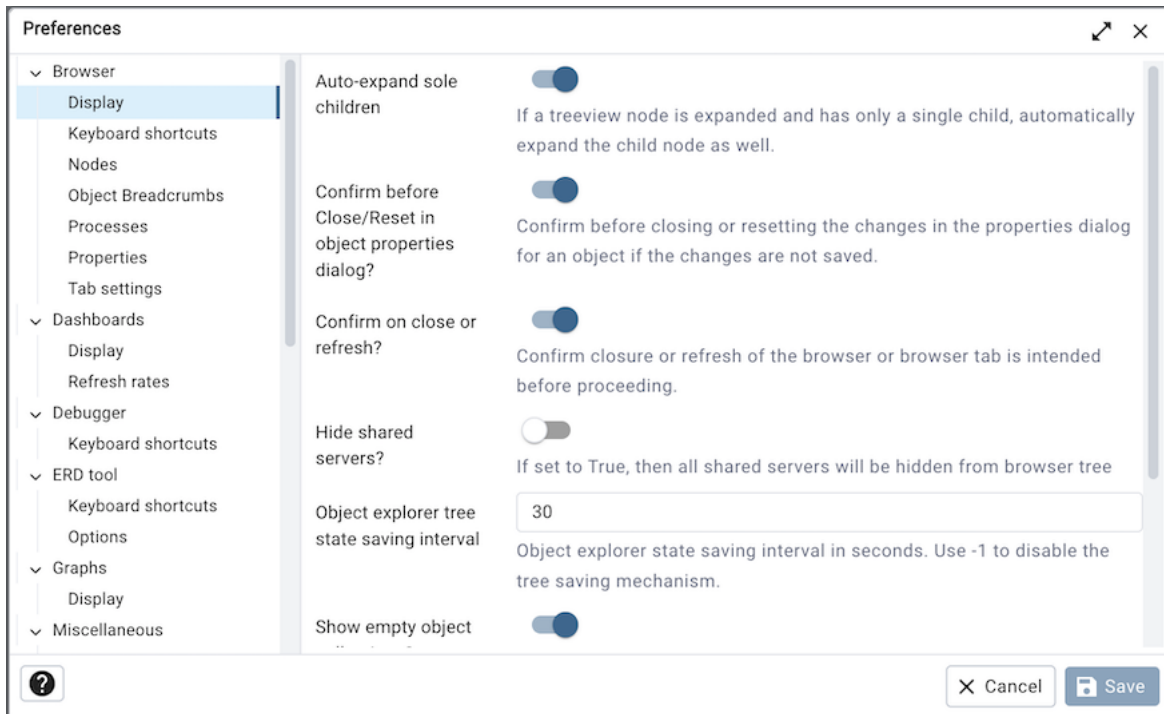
Preferences

Browser
Display
Keyboard shortcuts
Nodes
Object Breadcrumbs
Processes
Properties
Tab settings
Dashboards
Display
Refresh rates
Debugger
Keyboard shortcuts
ERD tool
Keyboard shortcuts
Options
Graphs
Display
Miscellaneous

Auto-expand sole children

If a treeview node is expanded and has only a single child, automatically expand the child node as well.

Confirm before Close/Reset in object properties dialog?

Confirm before closing or resetting the changes in the properties dialog for an object if the changes are not saved.

Confirm on close or refresh?

Confirm closure or refresh of the browser or browser tab is intended before proceeding.

Hide shared servers?

If set to True, then all shared servers will be hidden from browser tree

Object explorer tree state saving interval

30

Object explorer state saving interval in seconds. Use -1 to disable the tree saving mechanism.

Show empty object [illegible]

?

Cancel

Save